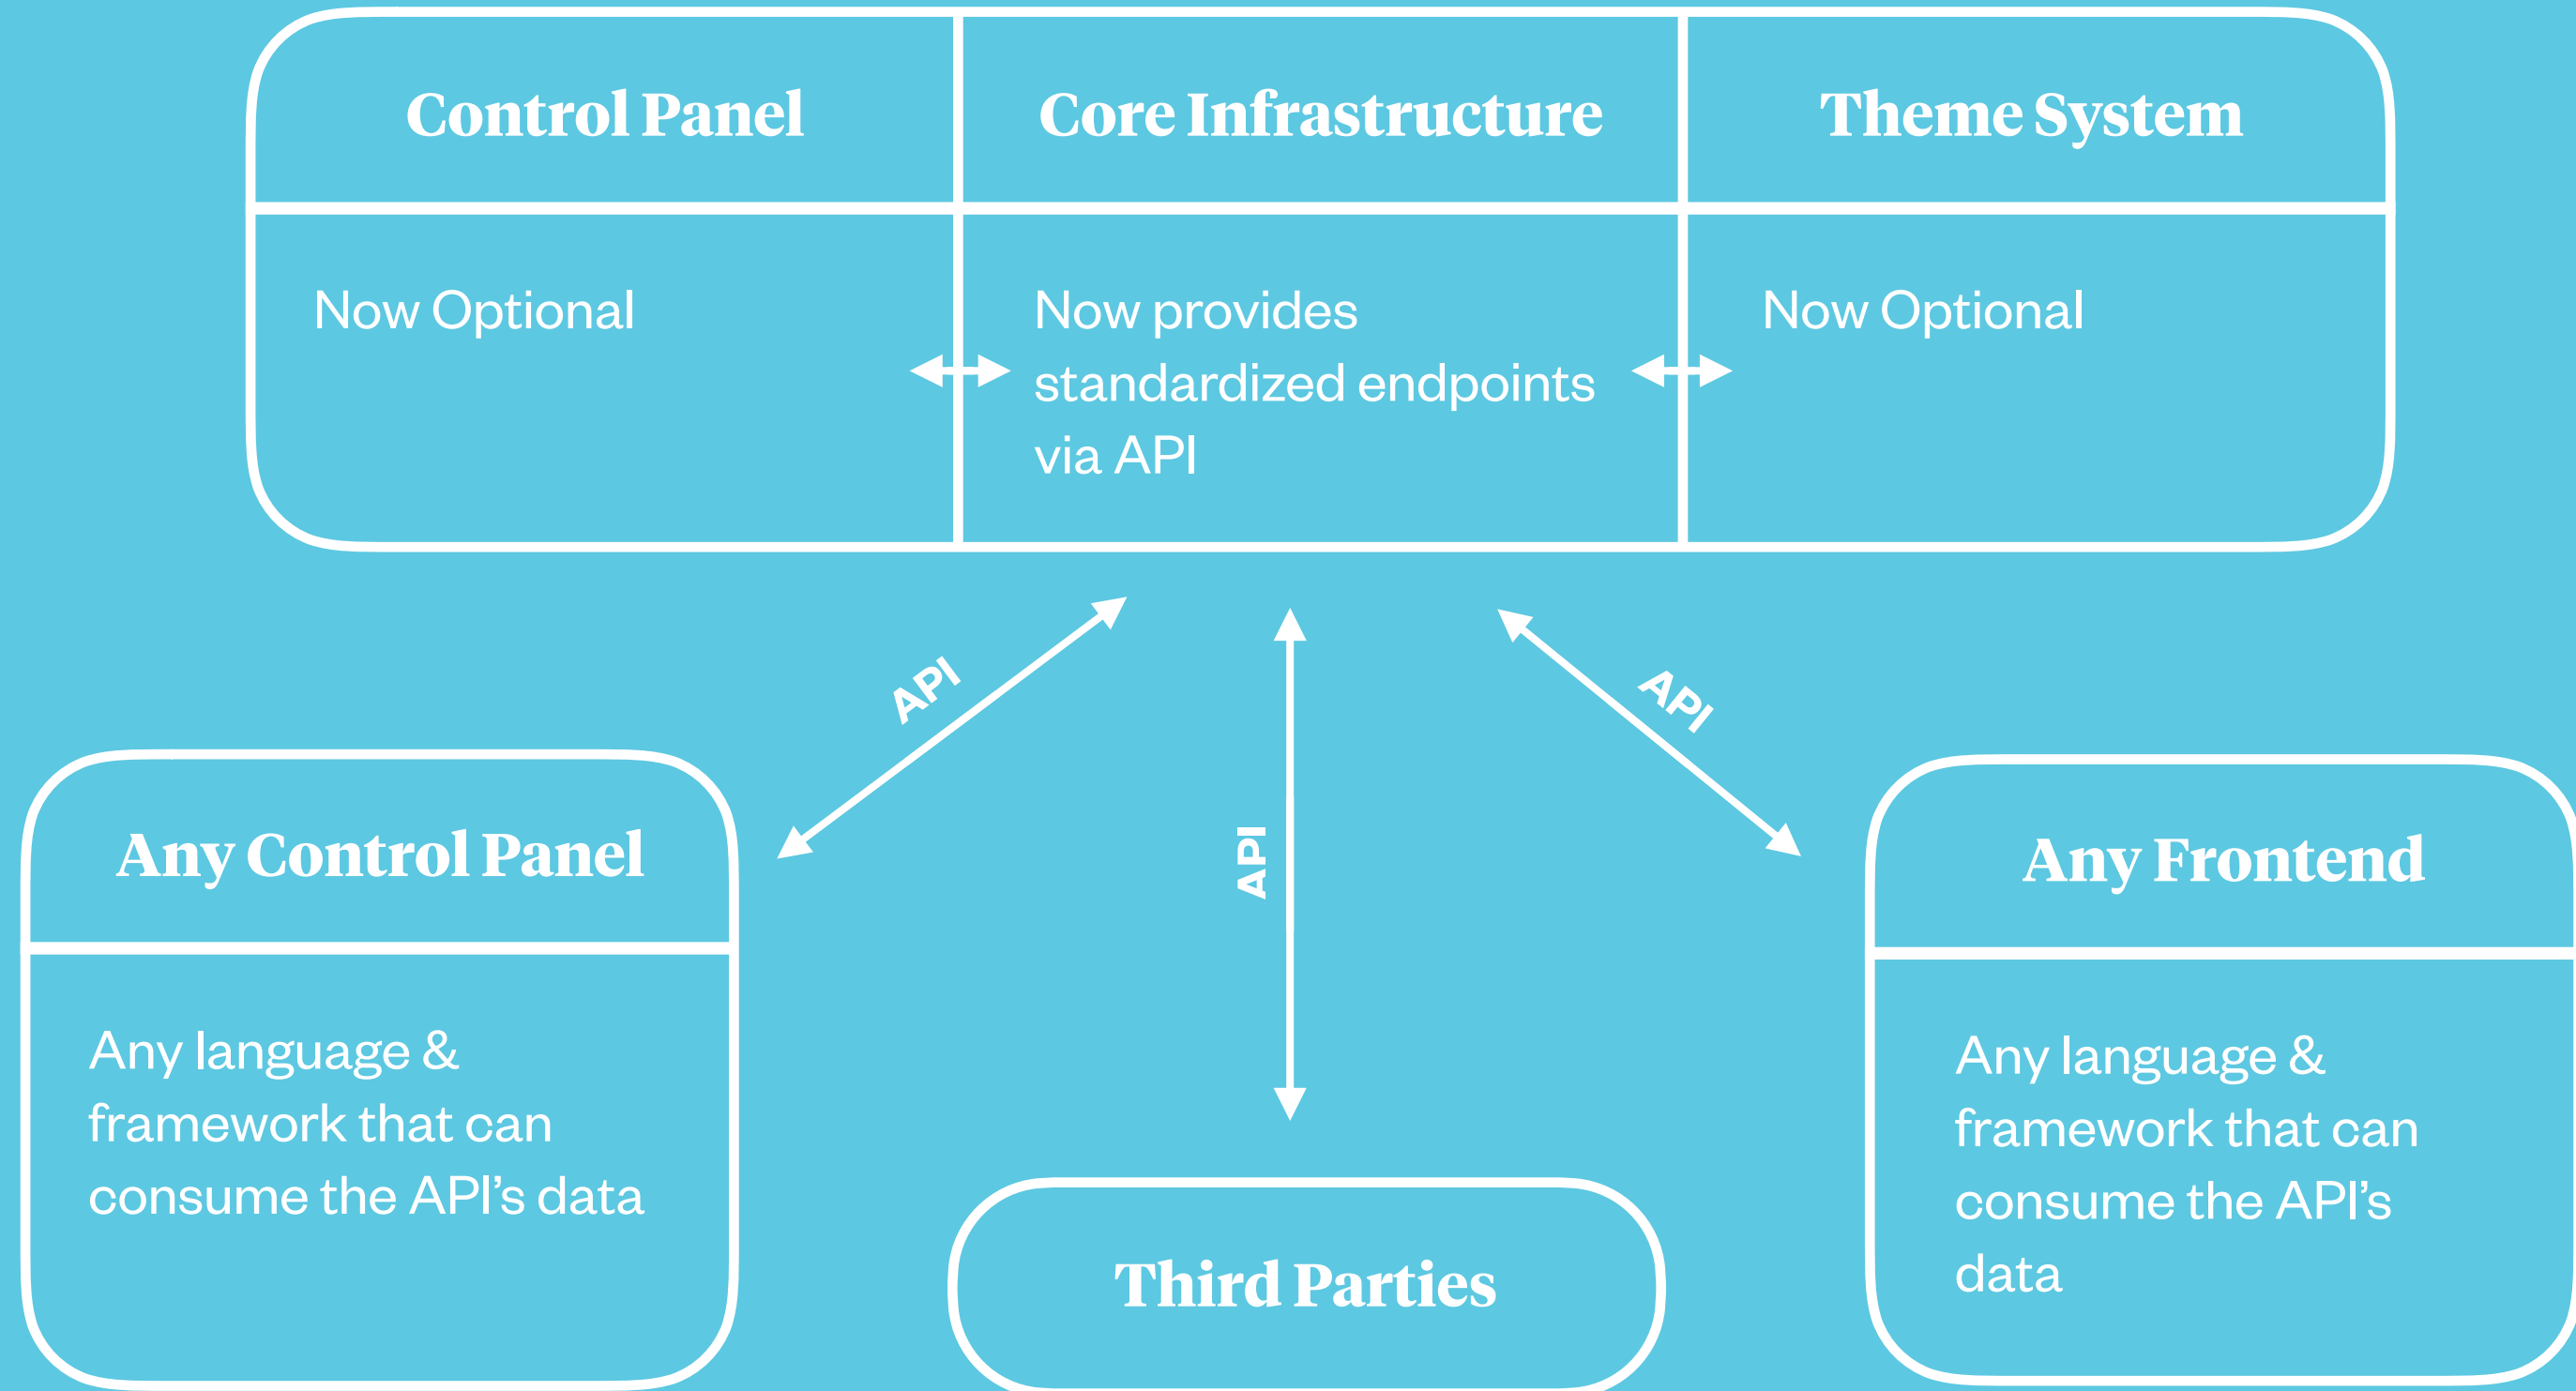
| Control Panel | Core Infrastructure | Theme System |
|---|---|---|
| Now Optional | Now provides standardized endpoints via API | Now Optional |

API

API

API

Any Control Panel

Any language & framework that can consume the API's data

Third Parties

Any Frontend

Any language & framework that can consume the API's data